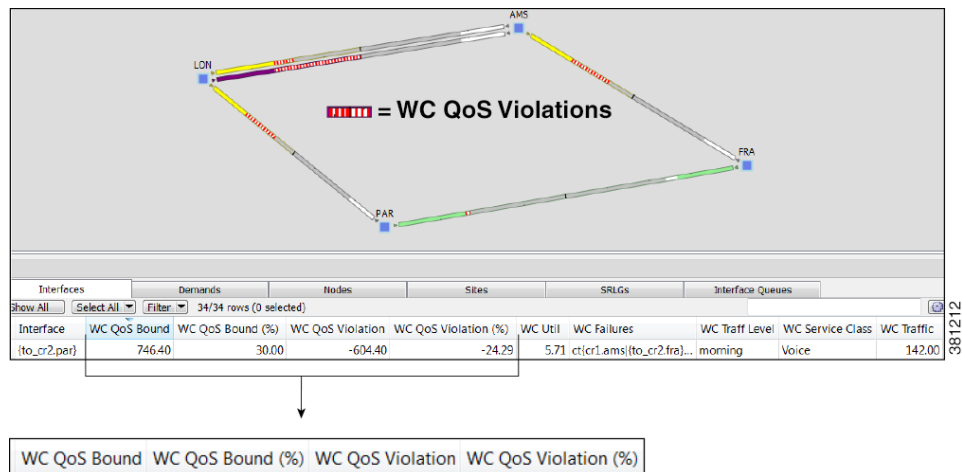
AMS

LON

= WC QoS Violations

FRA

PAR

Interfaces | Demands | Nodes | Sites | SRLGs | Interface Queues

Show All | Select All ▾ | Filter ▾ | 34/34 rows (0 selected)

| Interface | WC QoS Bound | WC QoS Bound (%) | WC QoS Violation | WC QoS Violation (%) | WC Util | WC Failures | WC Traff Level | WC Service Class | WC Traffic |
|---|---|---|---|---|---|---|---|---|---|
| {to_cr2.par} | 746.40 | 30.00 | -604.40 | -24.29 | 5.71 | ct{cr1.ams{to_cr2.fra}... | morning | Voice | 142.00 |

381212

| WC QoS Bound | WC QoS Bound (%) | WC QoS Violation | WC QoS Violation (%) |
|---|---|---|---|